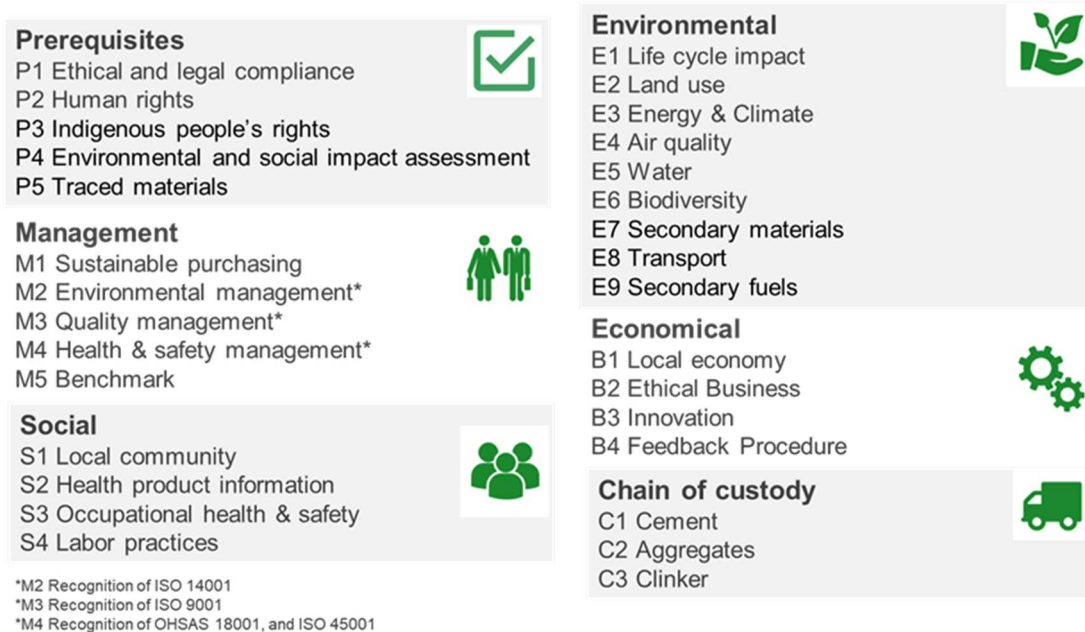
Prerequisites
P1 Ethical and legal compliance
P2 Human rights
P3 Indigenous people's rights
P4 Environmental and social impact assessment
P5 Traced materials

Management
M1 Sustainable purchasing
M2 Environmental management*
M3 Quality management*
M4 Health & safety management*
M5 Benchmark

Social
S1 Local community
S2 Health product information
S3 Occupational health & safety
S4 Labor practices

*M2 Recognition of ISO 14001
*M3 Recognition of ISO 9001
*M4 Recognition of OHSAS 18001, and ISO 45001

Environmental
E1 Life cycle impact
E2 Land use
E3 Energy & Climate
E4 Air quality
E5 Water
E6 Biodiversity
E7 Secondary materials
E8 Transport
E9 Secondary fuels

Economical
B1 Local economy
B2 Ethical Business
B3 Innovation
B4 Feedback Procedure

Chain of custody
C1 Cement
C2 Aggregates
C3 Clinker